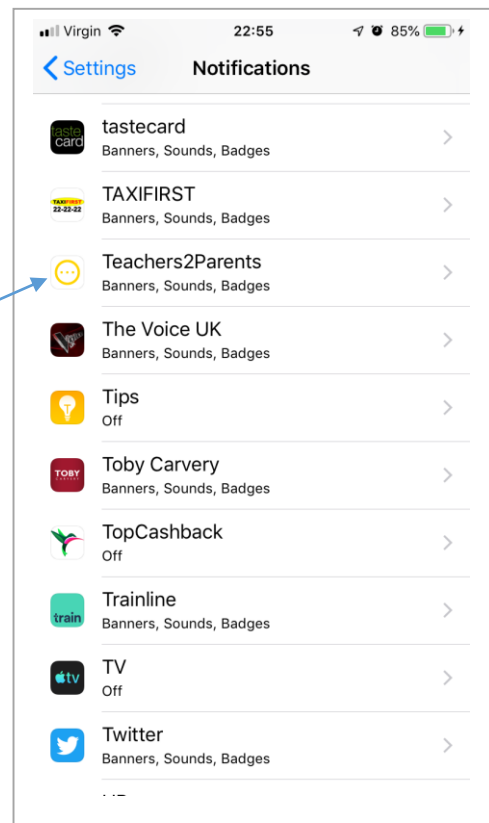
Virgin 22:55 85%
Settings Notifications

taste card
tastecard
Banners, Sounds, Badges

TAXIFIRST 22-22-22
TAXIFIRST
Banners, Sounds, Badges

Teachers2Parents
Banners, Sounds, Badges

The Voice UK
Banners, Sounds, Badges

Tips
Off

TOBY
Toby Carvery
Banners, Sounds, Badges

TopCashback
Off

train
Trainline
Banners, Sounds, Badges

tv
TV
Off

Twitter
Banners, Sounds, Badges